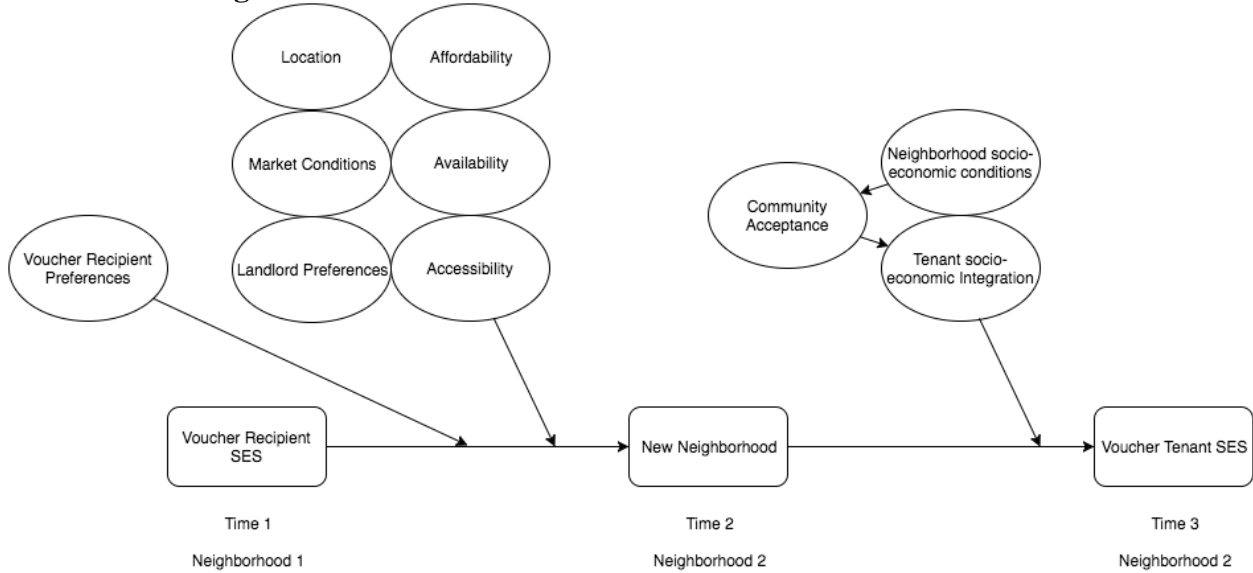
Location

Affordability

Market Conditions

Availability

Landlord Preferences

Accessibility

Neighborhood socio-economic conditions

Community Acceptance

Tenant socio-economic Integration

Voucher Recipient Preferences

Voucher Recipient SES

New Neighborhood

Voucher Tenant SES

Time 1

Neighborhood 1

Time 2

Neighborhood 2

Time 3

Neighborhood 2